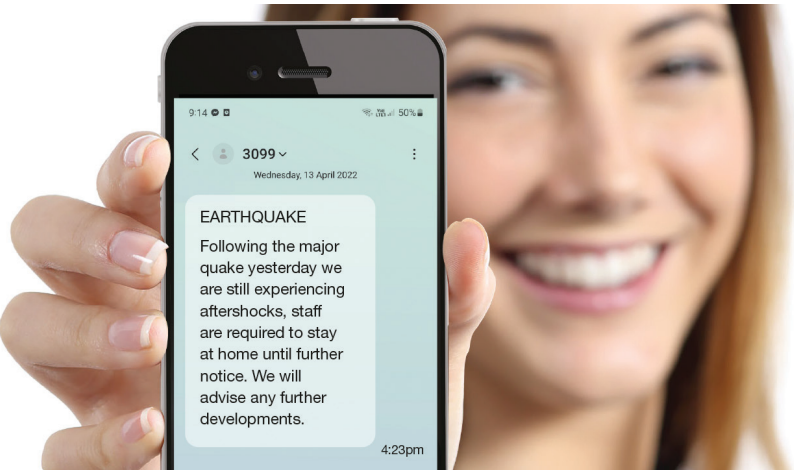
9:14

50%

3099

Wednesday, 13 April 2022

EARTHQUAKE

Following the major quake yesterday we are still experiencing aftershocks, staff are required to stay at home until further notice. We will advise any further developments.

4:23pm